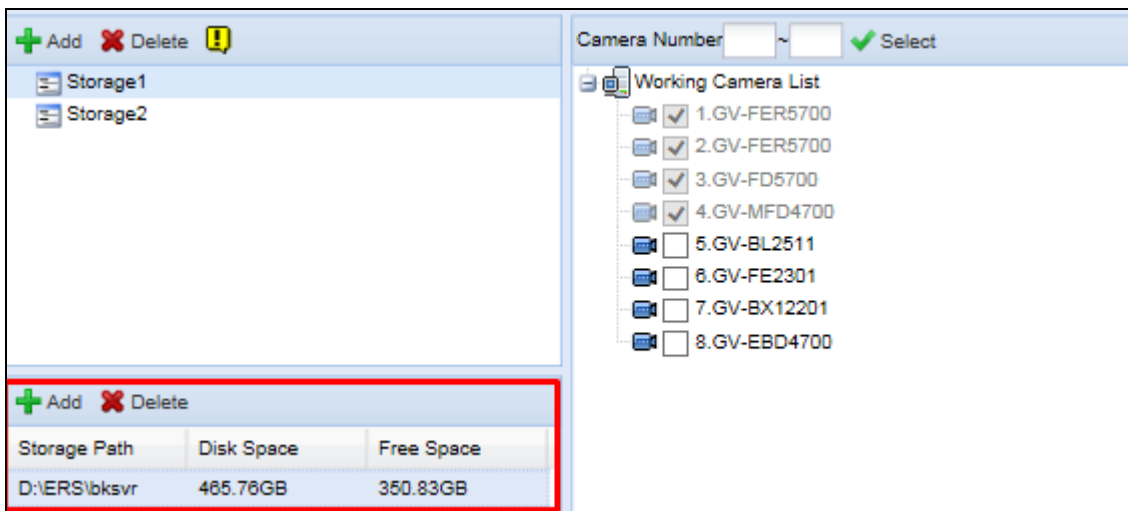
Add Delete

Storage1

Storage2

Add Delete

| Storage Path | Disk Space | Free Space |
|---|---|---|
| D:\ERS\bksvr | 465.76GB | 350.83GB |

Camera Number ~ Select

Working Camera List

1.GV-FER5700

2.GV-FER5700

3.GV-FD5700

4.GV-MFD4700

5.GV-BL2511

6.GV-FE2301

7.GV-BX12201

8.GV-EBD4700